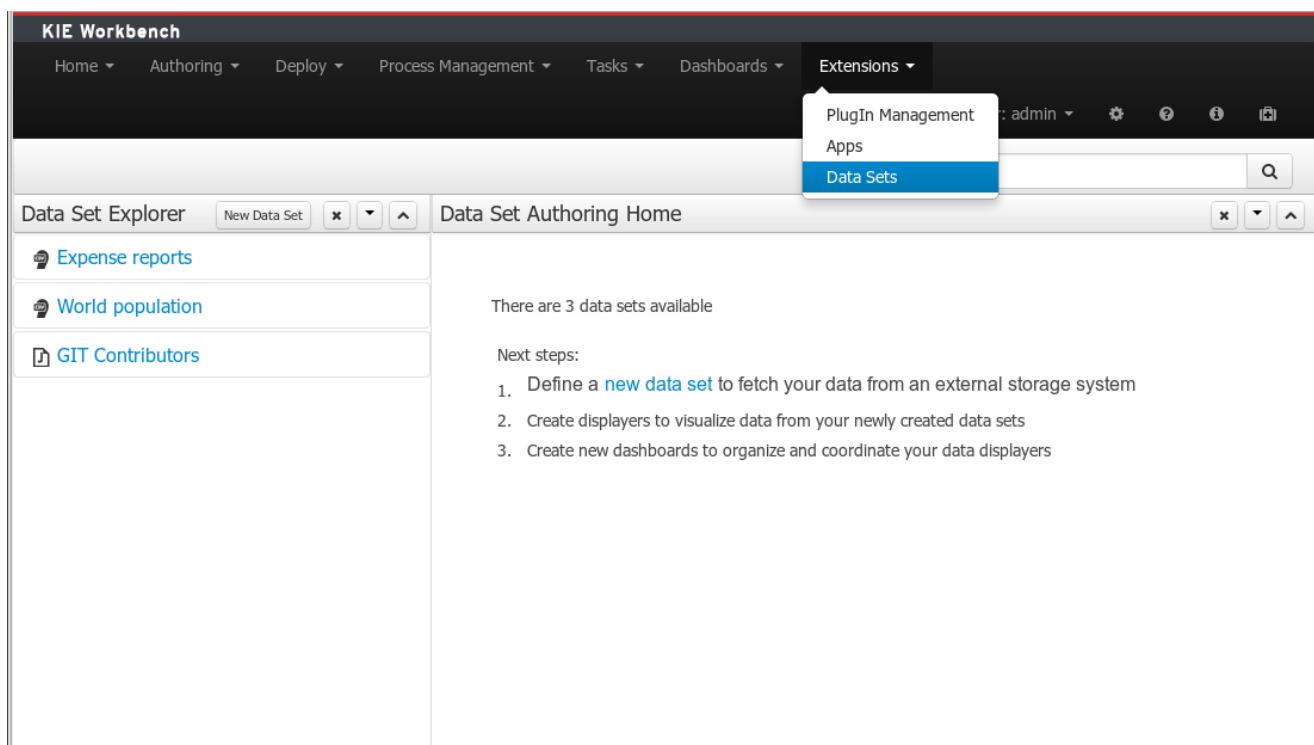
KIE Workbench

Home ▾ Authoring ▾ Deploy ▾ Process Management ▾ Tasks ▾ Dashboards ▾ Extensions ▾

PlugIn Management
Apps
Data Sets

r: admin ▾

Data Set Explorer New Data Set

Expense reports

World population

GIT Contributors

Data Set Authoring Home

There are 3 data sets available

Next steps:

1. Define a new data set to fetch your data from an external storage system
2. Create displayers to visualize data from your newly created data sets
3. Create new dashboards to organize and coordinate your data displayers